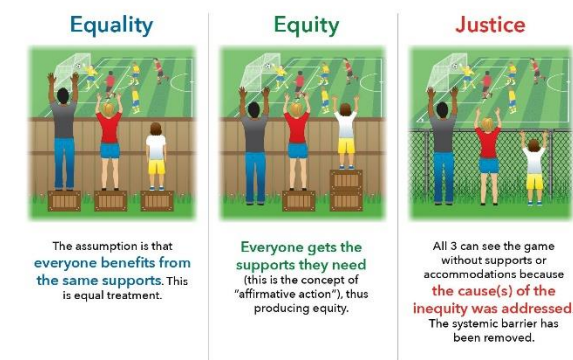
Equality

The assumption is that everyone benefits from the same supports. This is equal treatment.

Equity

Everyone gets the supports they need (this is the concept of "affirmative action"), thus producing equity.

Justice

All 3 can see the game without supports or accommodations because the cause(s) of the inequity was addressed The systemic barrier has been removed.